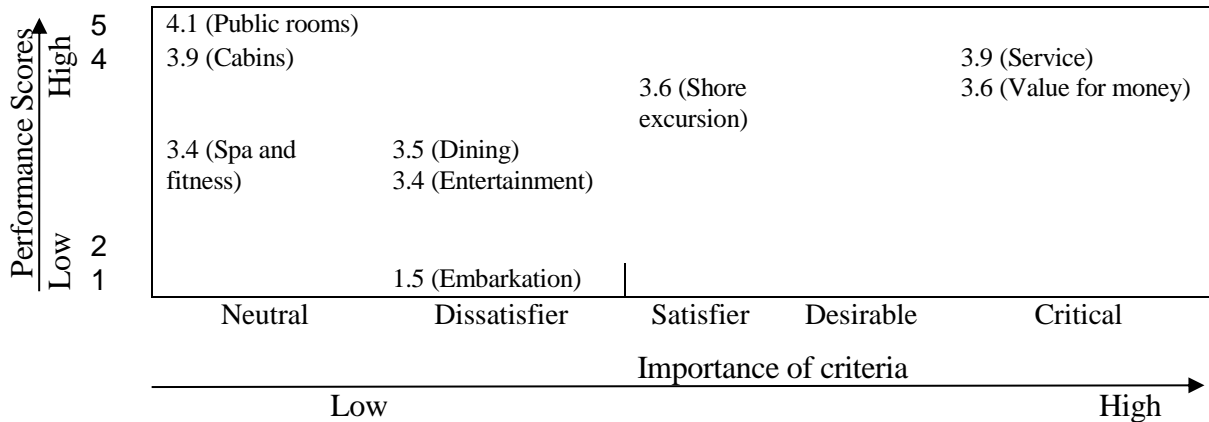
Performance Scores
High
Low
5
4
2
1

4.1 (Public rooms)
3.9 (Cabins)
3.4 (Spa and fitness)
3.5 (Dining)
3.4 (Entertainment)
1.5 (Embarkation)
3.6 (Shore excursion)
3.9 (Service)
3.6 (Value for money)

Neutral
Dissatisfier
Satisfier
Desirable
Critical

Importance of criteria
Low
High